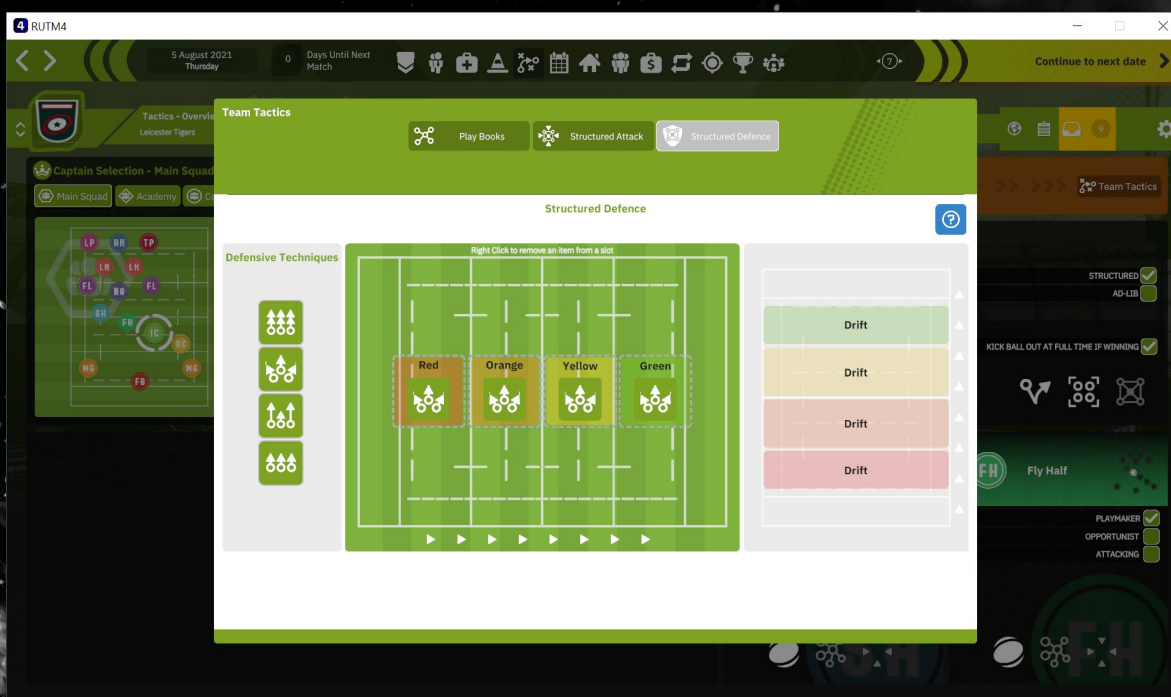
RUTM4

5 August 2021
Thursday

0 Days Until Next Match

Continue to next date

Tactics - Overview
Leicester Tigers

Captain Selection - Main Squad

Main Squad
Academy

LP HK TP
LH LH
FL NB FL
GH
FH
IC
OC
MG
MG
FB

Team Tactics

Play Books
Structured Attack
Structured Defence

Structured Defence

Defensive Techniques

Right Click to remove an item from a slot

Red
Orange
Yellow
Green

Drift
Drift
Drift
Drift

9

Team Tactics

STRUCTURED
AD-LIB

KICK BALL OUT AT FULL TIME IF WINNING

FH
Fly Half

PLAYMAKER
OPPORTUNIST
ATTACKING